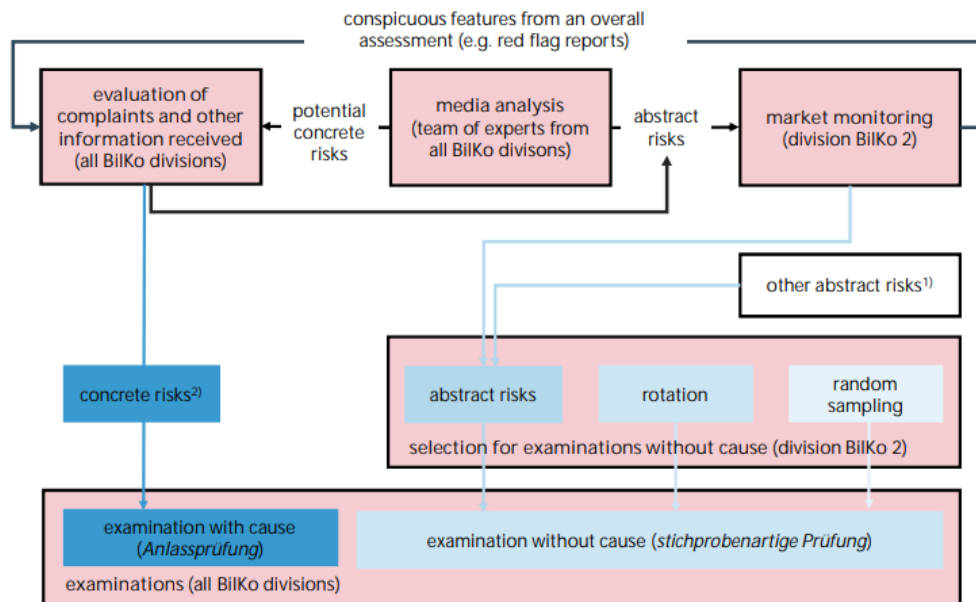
conspicuous features from an overall assessment (e.g. red flag reports)

evaluation of complaints and other information received (all BilKo divisions)

potential concrete risks

media analysis (team of experts from all BilKo divisons)

abstract risks

market monitoring (division BilKo 2)

other abstract risks$^{1)}$

concrete risks$^{2)}$

abstract risks

rotation

random sampling

selection for examinations without cause (division BilKo 2)

examination with cause (*Anlassprüfung*)

examination without cause (*stichprobenartige Prüfung*)

examinations (all BilKo divisions)